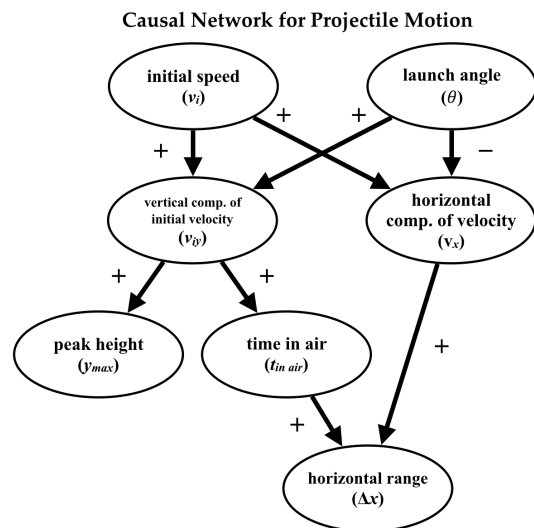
Causal Network for Projectile Motion

initial speed ($v_i$)

launch angle ($\theta$)

+

+

+

−

vertical comp. of initial velocity ($v_{iy}$)

horizontal comp. of velocity ($v_x$)

+

+

peak height ($y_{max}$)

time in air ($t_{in\ air}$)

+

+

horizontal range ($\Delta x$)